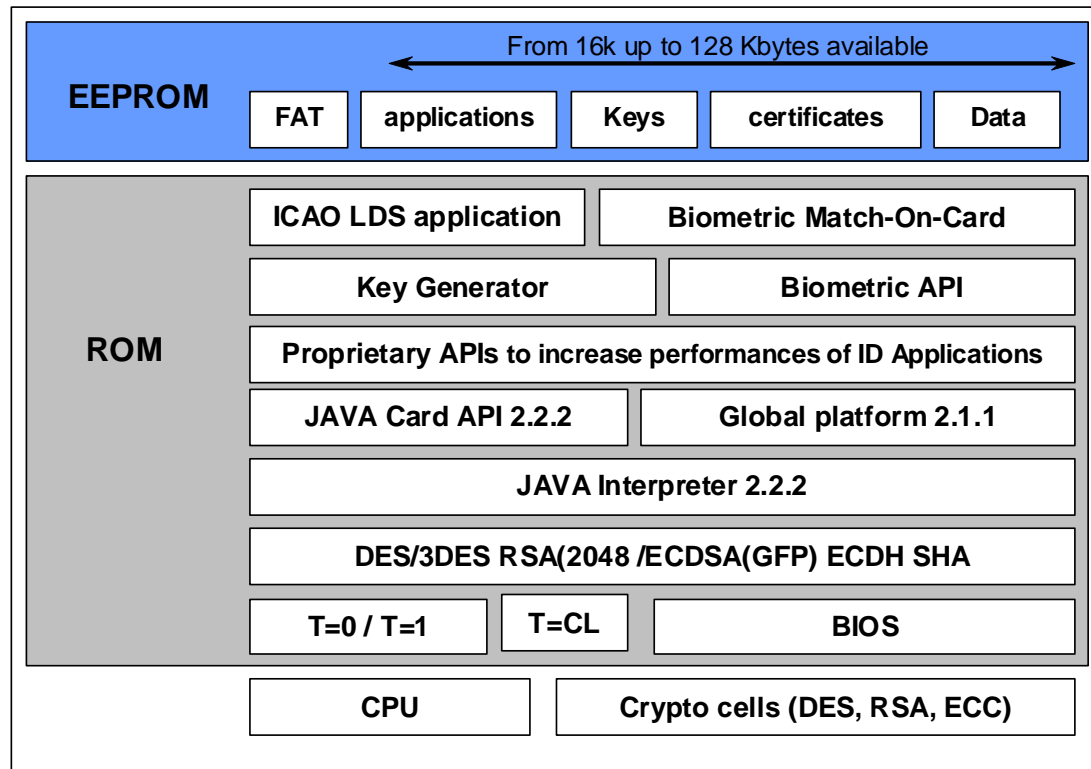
EEPROM

From 16k up to 128 Kbytes available

FAT

applications

Keys

certificates

Data

ROM

ICAO LDS application

Biometric Match-On-Card

Key Generator

Biometric API

Proprietary APIs to increase performances of ID Applications

JAVA Card API 2.2.2

Global platform 2.1.1

JAVA Interpreter 2.2.2

DES/3DES RSA(2048 /ECDSA(GFP) ECDH SHA

T=0 / T=1

T=CL

BIOS

CPU

Crypto cells (DES, RSA, ECC)